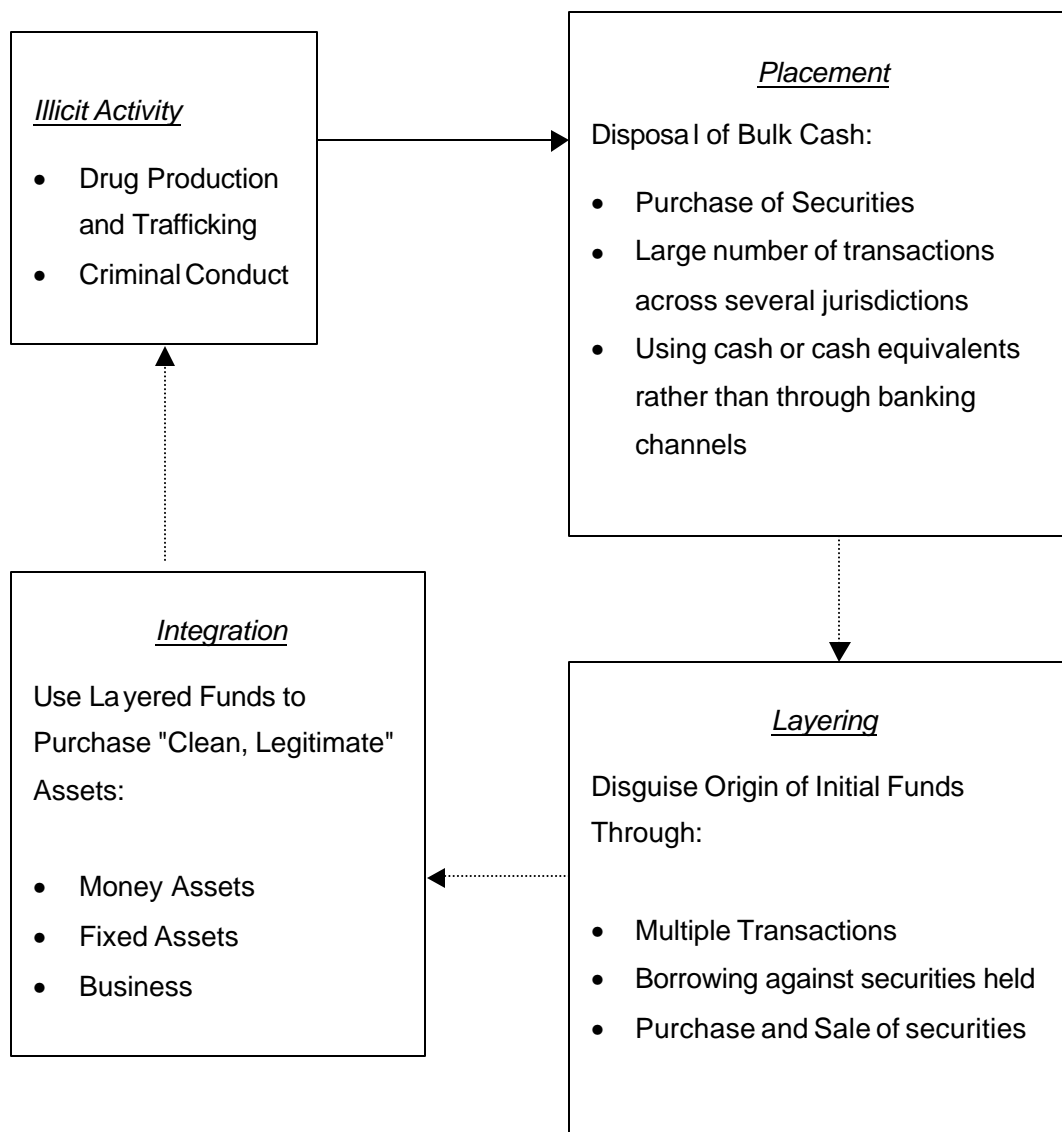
Illicit Activity

- Drug Production and Trafficking
- Criminal Conduct

Placement

Disposal of Bulk Cash:

- Purchase of Securities
- Large number of transactions across several jurisdictions
- Using cash or cash equivalents rather than through banking channels

Integration

Use Layered Funds to Purchase "Clean, Legitimate" Assets:

- Money Assets
- Fixed Assets
- Business

Layering

Disguise Origin of Initial Funds Through:

- Multiple Transactions
- Borrowing against securities held
- Purchase and Sale of securities